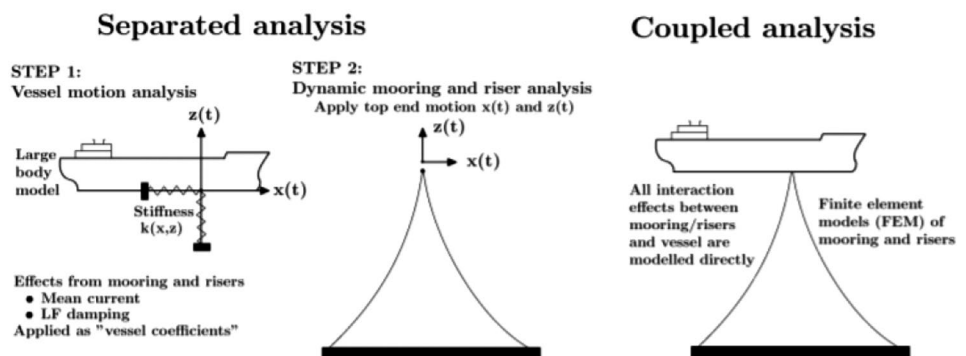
Separated analysis

Coupled analysis

STEP 1:
Vessel motion analysis

z(t)

Large body model

x(t)

Stiffness k(x,z)

Effects from mooring and risers
• Mean current
• LF damping
Applied as "vessel coefficients"

STEP 2:
Dynamic mooring and riser analysis
Apply top end motion x(t) and z(t)

z(t)

x(t)

All interaction effects between mooring/risers and vessel are modelled directly

Finite element models (FEM) of mooring and risers